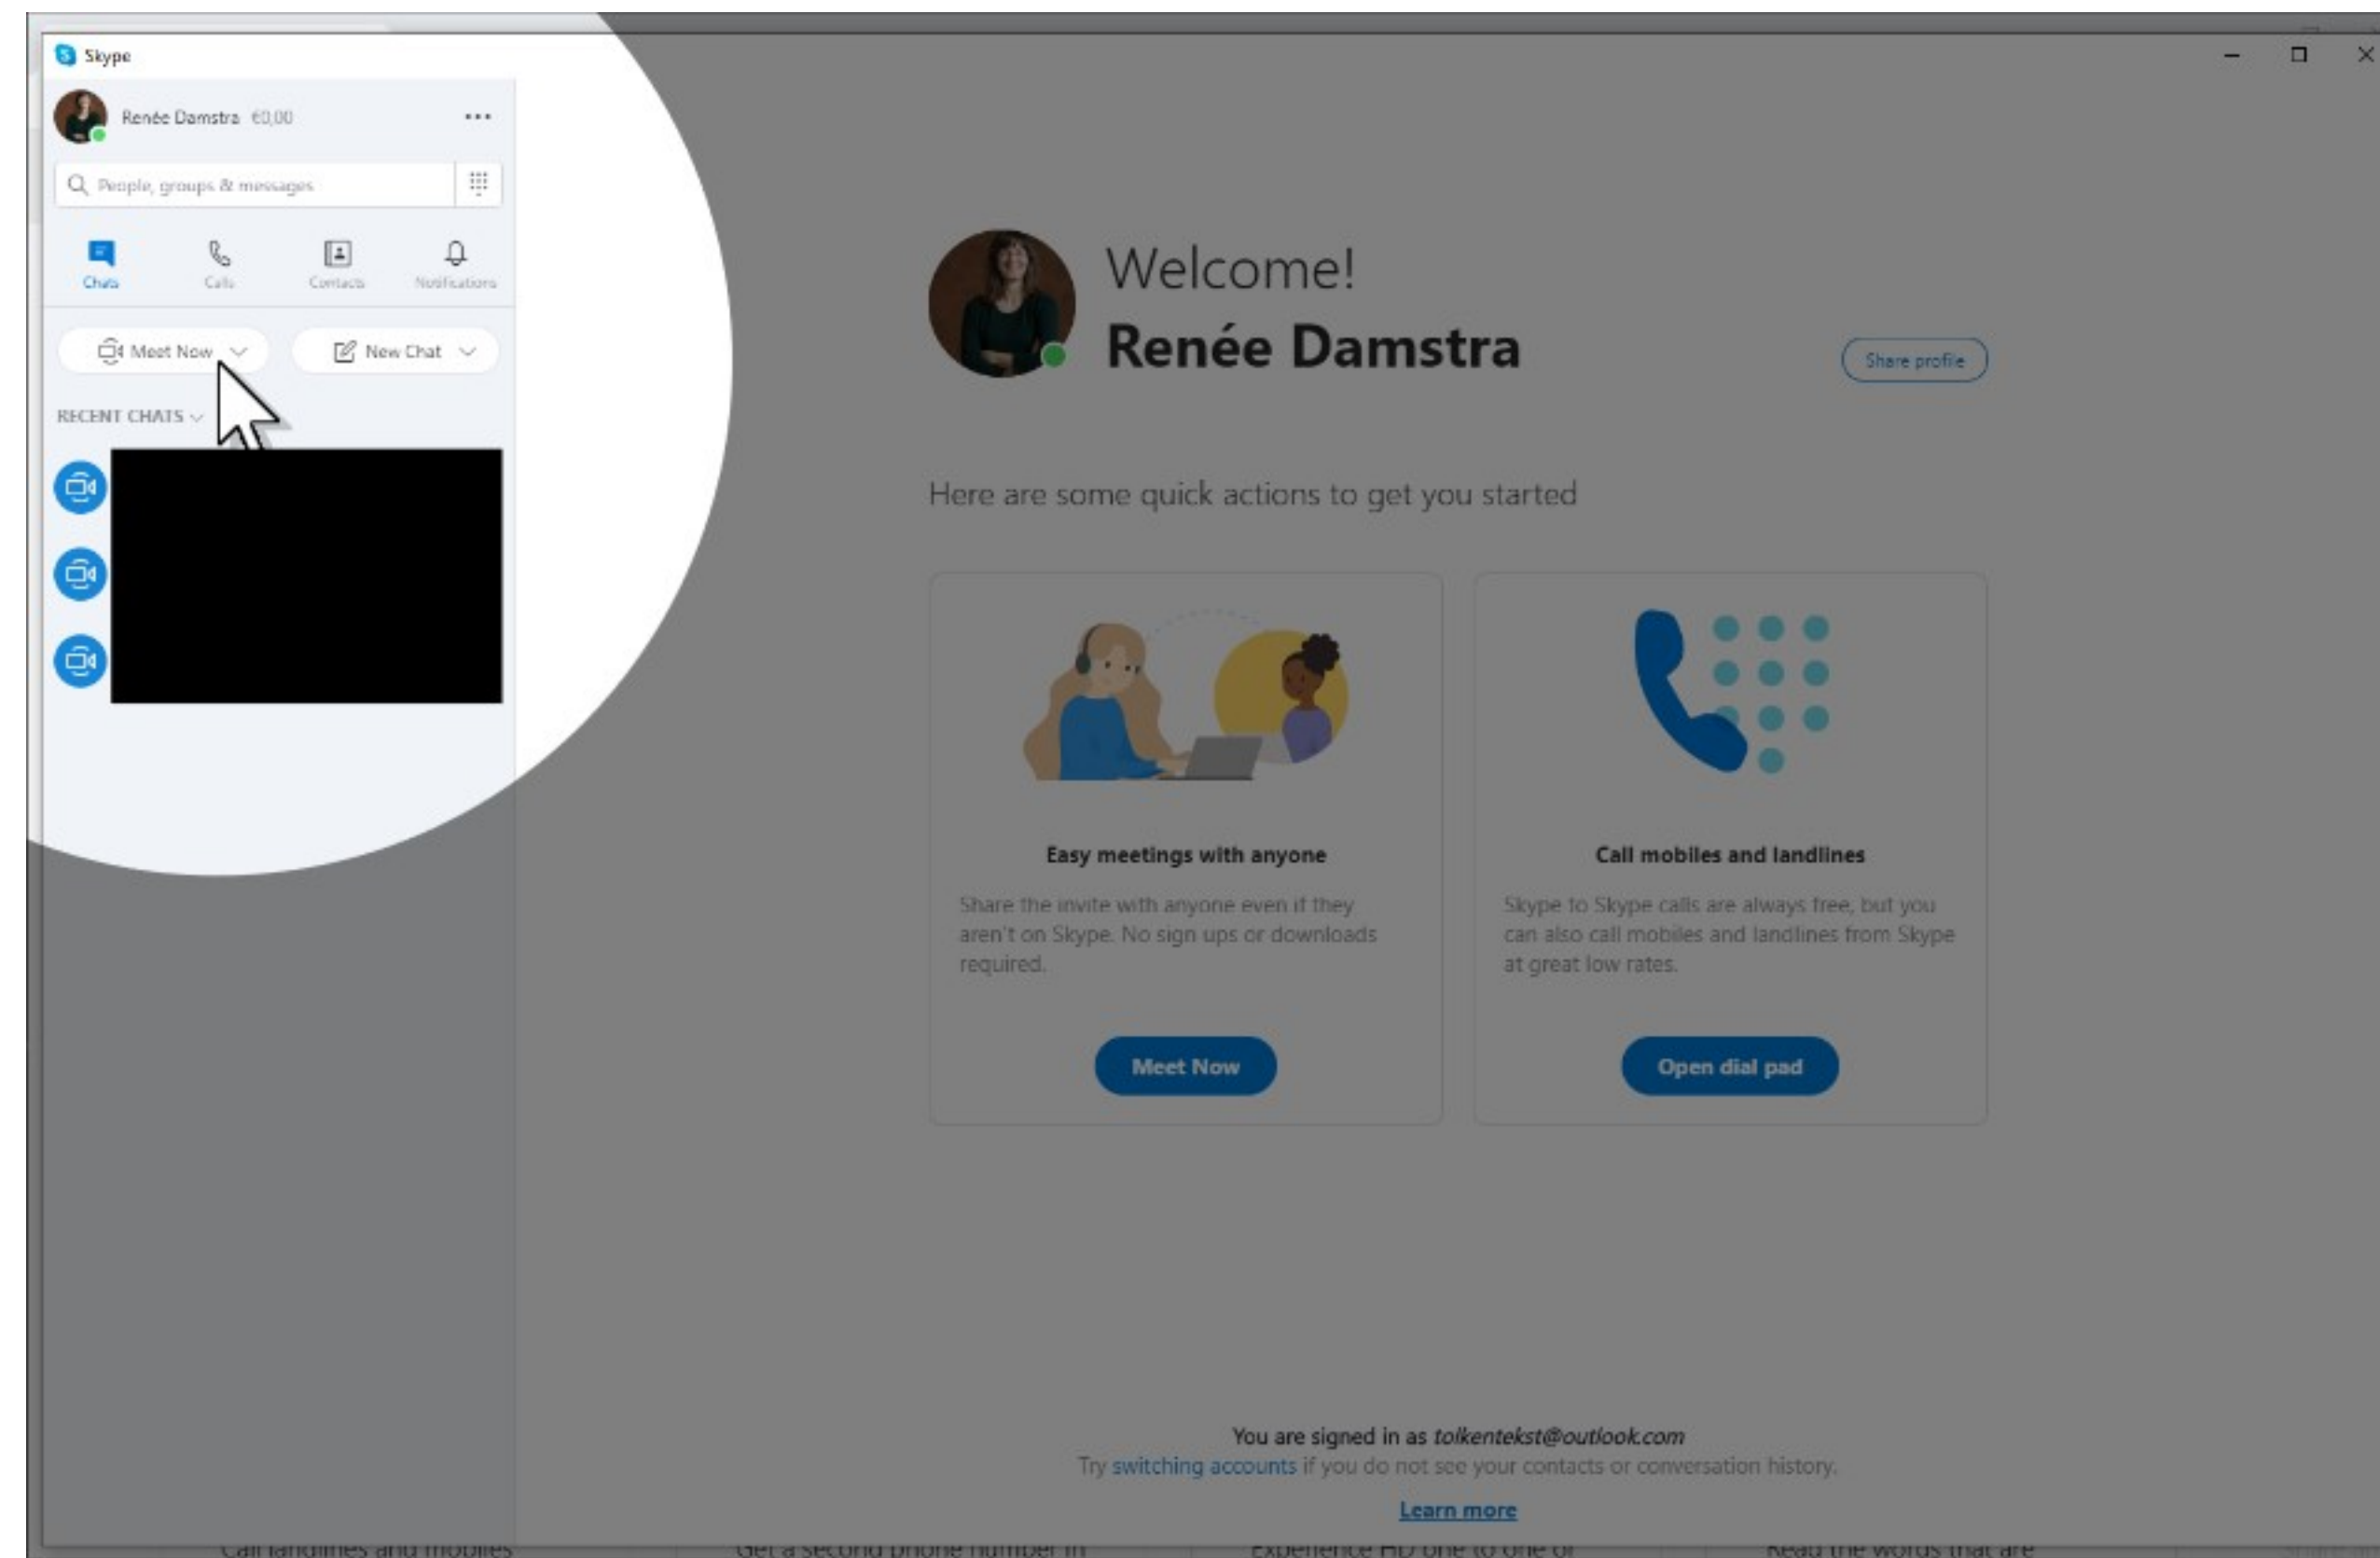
Skype

Renée Damstra €0,00

People, groups & messages

Chats Calls Contacts Notifications

Meet Now New Chat

RECENT CHATS

Welcome!
Renée Damstra

Share profile

Here are some quick actions to get you started

Easy meetings with anyone

Share the invite with anyone even if they aren't on Skype. No sign ups or downloads required.

Meet Now

Call mobiles and landlines

Skype to Skype calls are always free, but you can also call mobiles and landlines from Skype at great low rates.

Open dial pad

You are signed in as *tolkentekst@outlook.com*
Try switching accounts if you do not see your contacts or conversation history.

Learn more

Call landlines and mobiles Get a second phone number in Experience HD one to one or Read the words that are